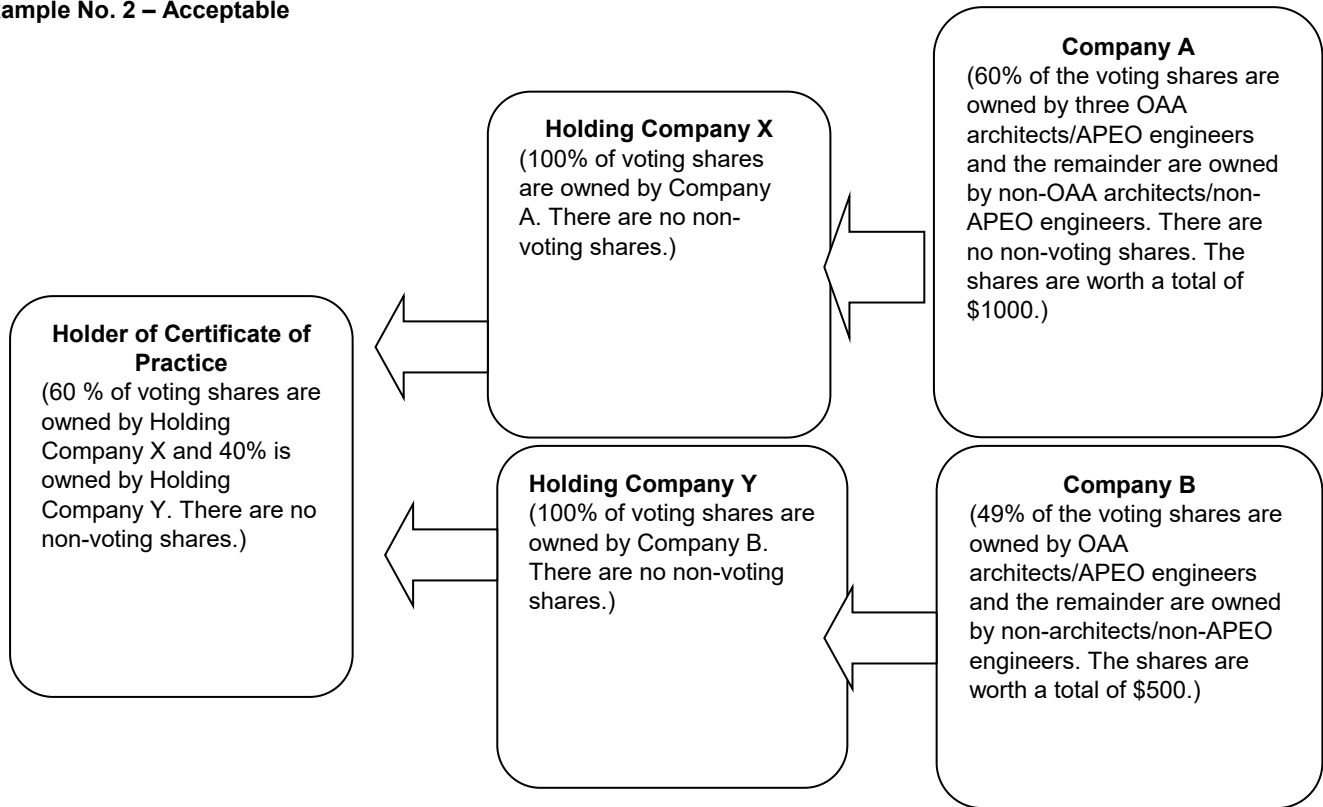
ample No. 2 – Acceptable

**Company A**
(60% of the voting shares are owned by three OAA architects/APEO engineers and the remainder are owned by non-OAA architects/non-APEO engineers. There are no non-voting shares. The shares are worth a total of $1000.)

**Holding Company X**
(100% of voting shares are owned by Company A. There are no non-voting shares.)

**Holder of Certificate of Practice**
(60 % of voting shares are owned by Holding Company X and 40% is owned by Holding Company Y. There are no non-voting shares.)

**Holding Company Y**
(100% of voting shares are owned by Company B. There are no non-voting shares.)

**Company B**
(49% of the voting shares are owned by OAA architects/APEO engineers and the remainder are owned by non-architects/non-APEO engineers. The shares are worth a total of $500.)